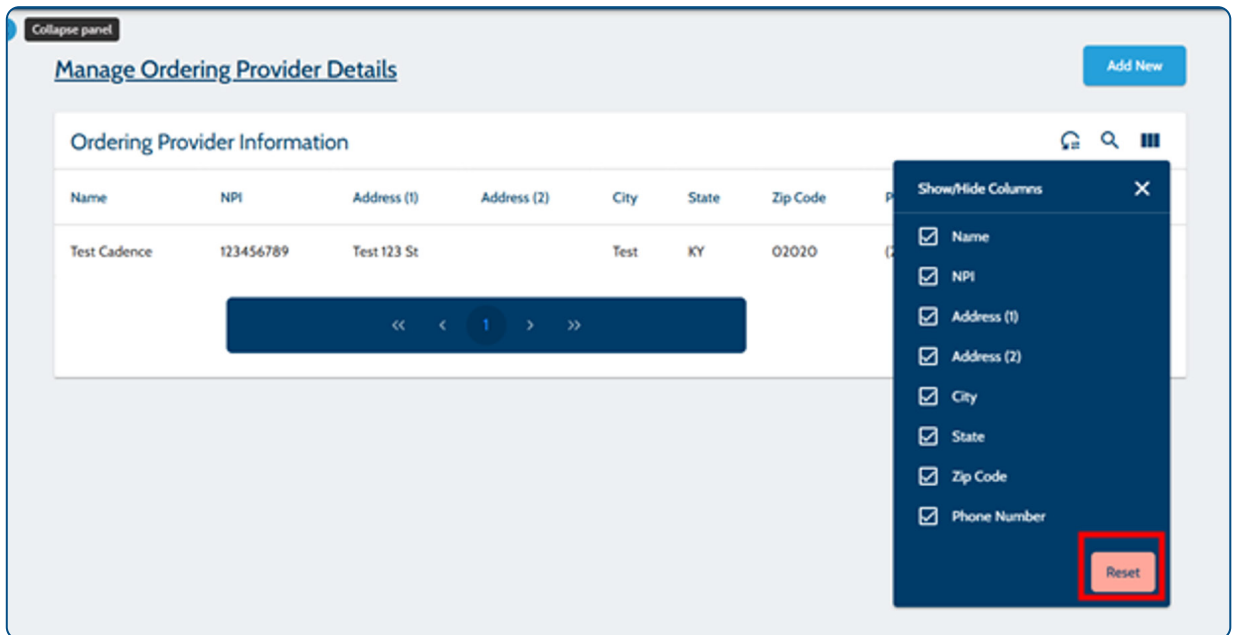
Collapse panel

Manage Ordering Provider Details

Add New

Ordering Provider Information

| Name | NPI | Address (1) | Address (2) | City | State | Zip Code | P |
|---|---|---|---|---|---|---|---|
| Test Cadence | 123456789 | Test 123 St | | Test | KY | 02020 | (2 |

« ‹ 1 › »

Show/Hide Columns

Name
NPI
Address (1)
Address (2)
City
State
Zip Code
Phone Number

Reset